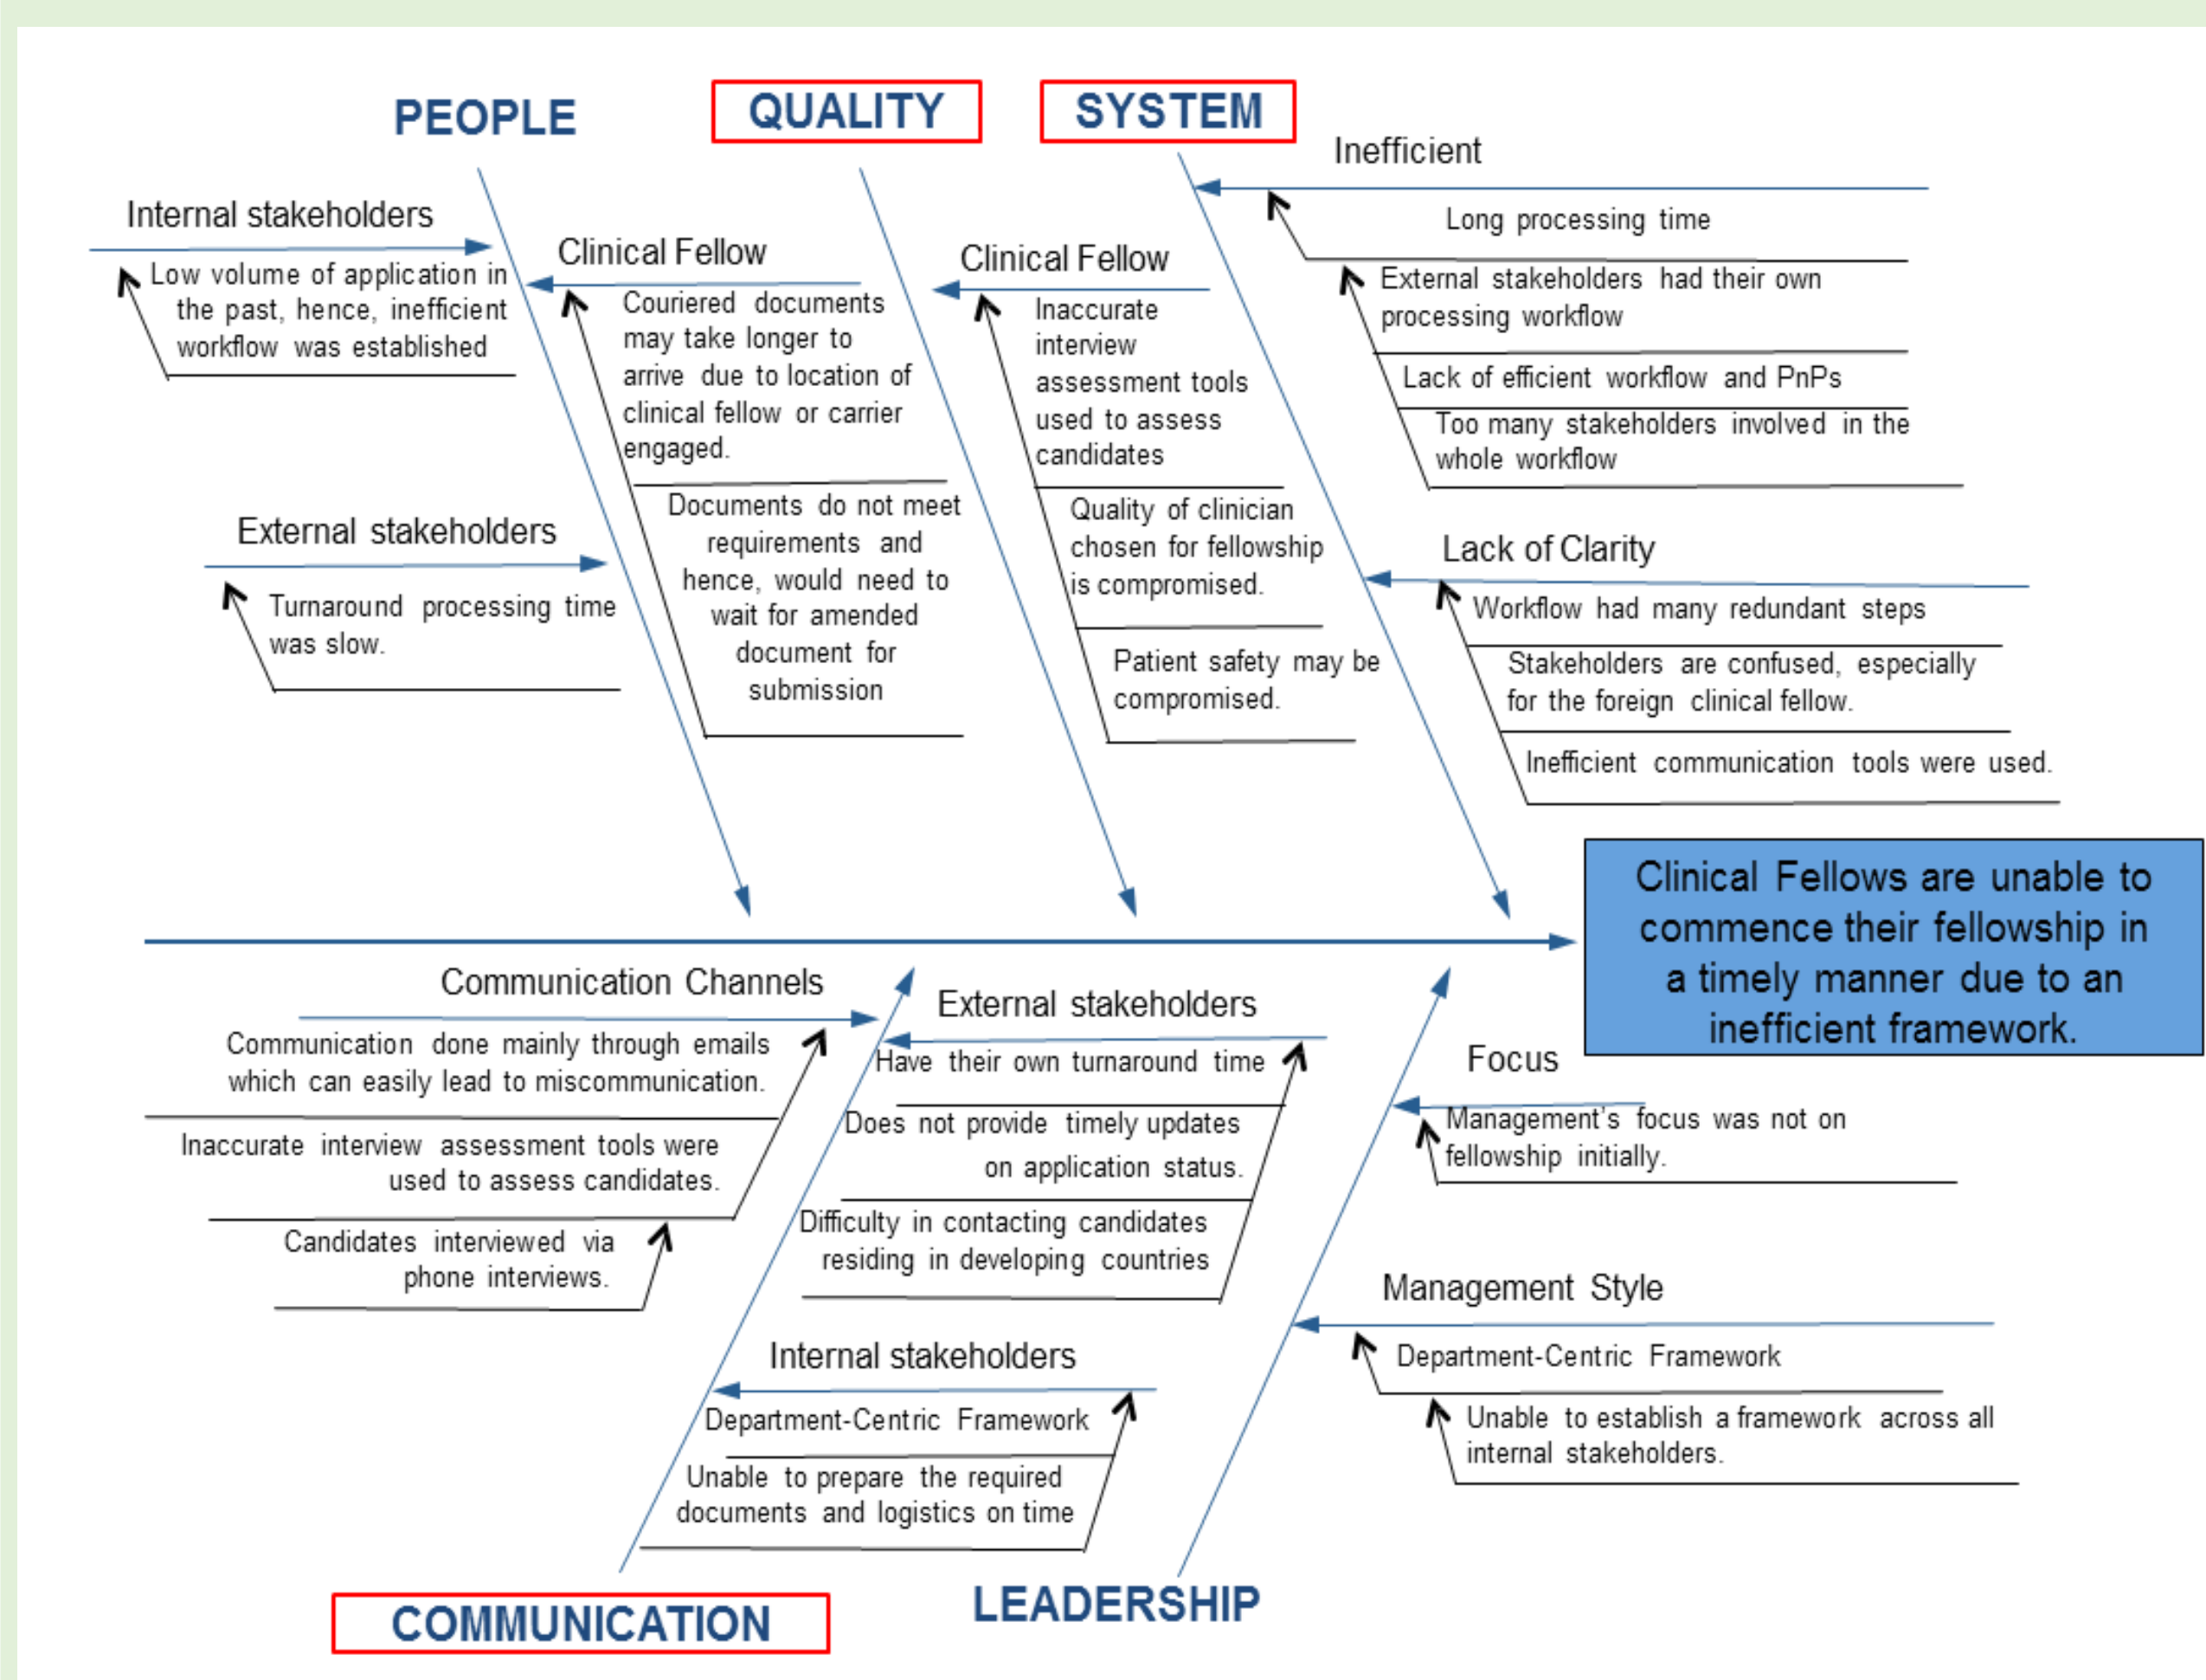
PEOPLE

Internal stakeholders

Low volume of application in the past, hence, inefficient workflow was established

External stakeholders

Turnaround processing time was slow.

QUALITY

Clinical Fellow

Couriered documents may take longer to arrive due to location of clinical fellow or carrier engaged.

Documents do not meet requirements and hence, would need to wait for amended document for submission

SYSTEM

Clinical Fellow

Inaccurate interview assessment tools used to assess candidates

Quality of clinician chosen for fellowship is compromised.

Patient safety may be compromised.

Inefficient

Long processing time

External stakeholders had their own processing workflow

Lack of efficient workflow and PnPs

Too many stakeholders involved in the whole workflow

Lack of Clarity

Workflow had many redundant steps

Stakeholders are confused, especially for the foreign clinical fellow.

Inefficient communication tools were used.

Clinical Fellows are unable to commence their fellowship in a timely manner due to an inefficient framework.

Communication Channels

Communication done mainly through emails which can easily lead to miscommunication.

Inaccurate interview assessment tools were used to assess candidates.

Candidates interviewed via phone interviews.

External stakeholders

Have their own turnaround time

Does not provide timely updates on application status.

Difficulty in contacting candidates residing in developing countries

Internal stakeholders

Department-Centric Framework

Unable to prepare the required documents and logistics on time

COMMUNICATION

Focus

Management's focus was not on fellowship initially.

Management Style

Department-Centric Framework

Unable to establish a framework across all internal stakeholders.

LEADERSHIP